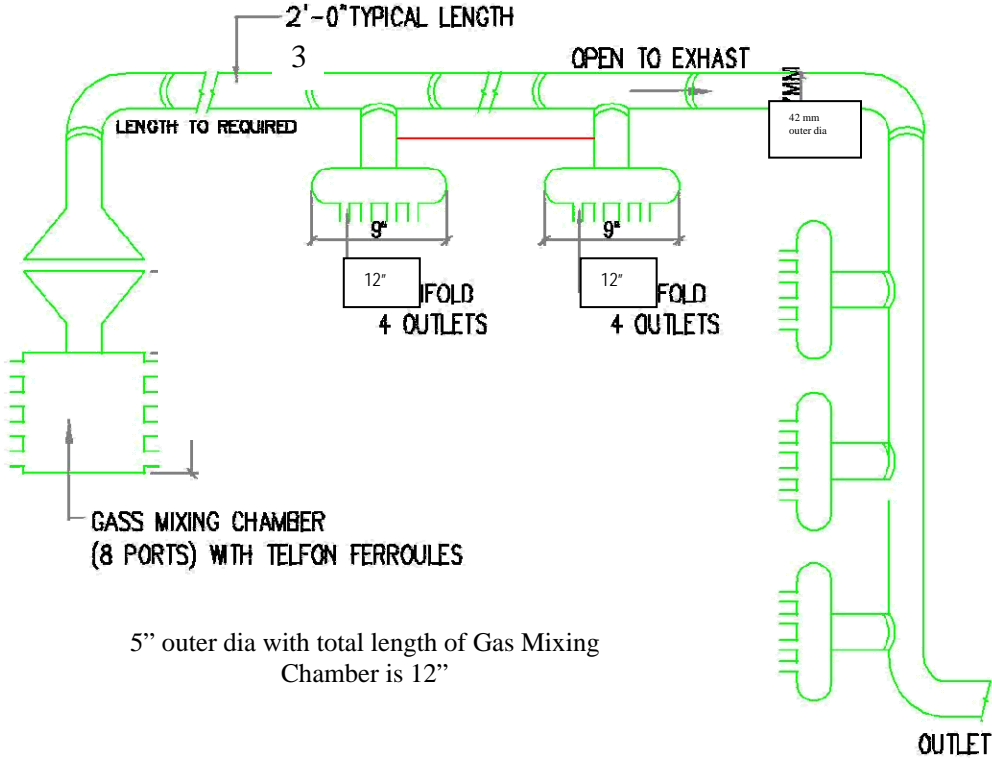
2'-0"TYPICAL LENGTH

3

OPEN TO EXHAST

LENGTH TO REQUIRED

42 mm outer dia

9"

9"

12"

IFOLD 4 OUTLETS

12"

FOLD 4 OUTLETS

GASS MIXING CHAMBER (8 PORTS) WITH TELFON FERROULES

5" outer dia with total length of Gas Mixing Chamber is 12"

OUTLET